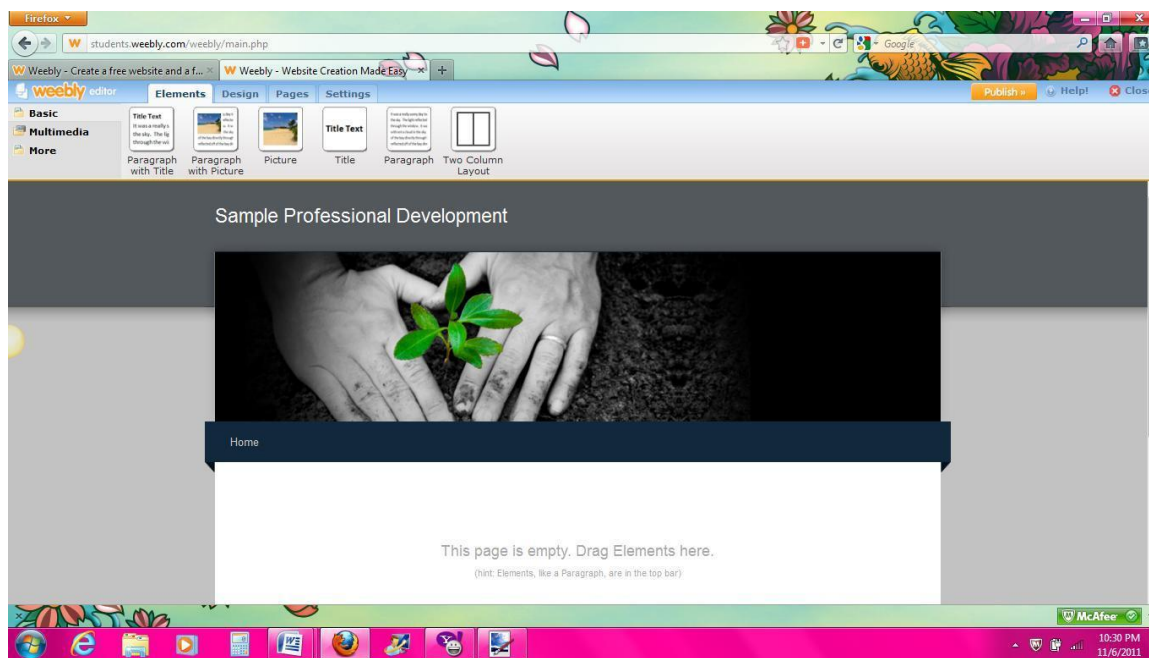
Firefox

students.weebly.com/weebly/main.php

Google

Weebly - Create a free website and a f... ×
Weebly - Website Creation Made Easy ×
+

weebly editor
Elements
Design
Pages
Settings

Publish »
Help!
Close

Basic
Multimedia
More

Title Text
It was a really's the sky. The lig through the wi

Paragraph with Title
Paragraph with Picture
Picture
Title Text
Title
Paragraph
Two Column Layout

Sample Professional Development

Home

This page is empty. Drag Elements here.

(hint: Elements, like a Paragraph, are in the top bar)

McAfee

10:30 PM
11/6/2011